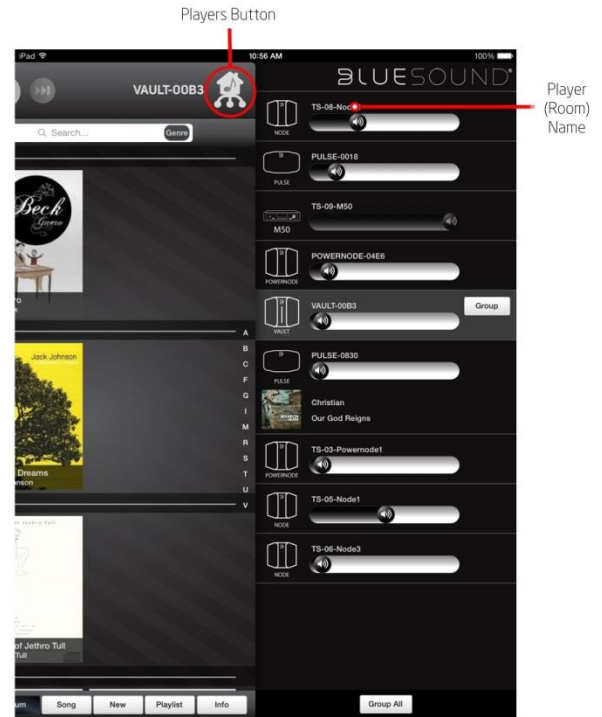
Players Button

iPad
10:56 AM
100%

VAULT-00B3

Search...
Genre

Beck
Guero

ro

Jack Johnson

Dreams
nson

of Jethro Tull

A
B
C
F
G
I
M
R
S
T
U
V

um
Song
New
Playlist
Info

BLUESOUND

Player (Room) Name

NODE
TS-08-Node

PULSE
PULSE-0018

M50
TS-09-M50

POWERNODE
POWERNODE-04E6

VAULT
VAULT-00B3
Group

PULSE
PULSE-0830

Christian
Our God Reigns

POWERNODE
TS-03-Powernode1

NODE
TS-05-Node1

NODE
TS-06-Node3

Group All